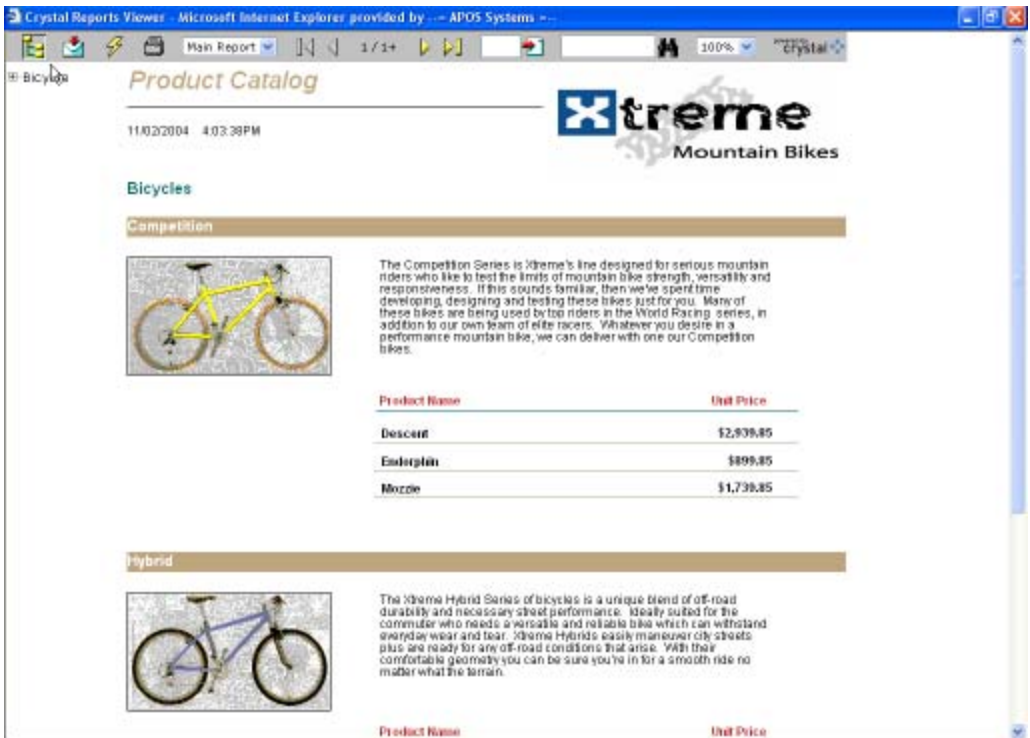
Crystal Reports Viewer - Microsoft Internet Explorer provided by --- APOS Systems ---

Main Report 1/1+ 100% crystal

Bicycles

Product Catalog

11/02/2004 4:03:38PM

Xtreme
Mountain Bikes

Bicycles

Competition

The Competition Series is Xtreme's line designed for serious mountain riders who like to test the limits of mountain bike strength, versatility and responsiveness. If this sounds familiar, then we've spent time developing, designing and testing these bikes just for you. Many of these bikes are being used by top riders in the World Racing series, in addition to our own team of elite racers. Whatever you desire in a performance mountain bike, we can deliver with one our Competition bikes.

| Product Name | Unit Price |
|---|---|
| Descent | $2,939.85 |
| Endorphin | $899.85 |
| Mozzie | $1,739.85 |

Hybrid

The Xtreme Hybrid Series of bicycles is a unique blend of off-road durability and necessary street performance. Ideally suited for the commuter who needs a versatile and reliable bike which can withstand everyday wear and tear. Xtreme Hybrids easily maneuver city streets plus are ready for any off-road conditions that arise. With their comfortable geometry you can be sure you're in for a smooth ride no matter what the terrain.

Product Name Unit Price